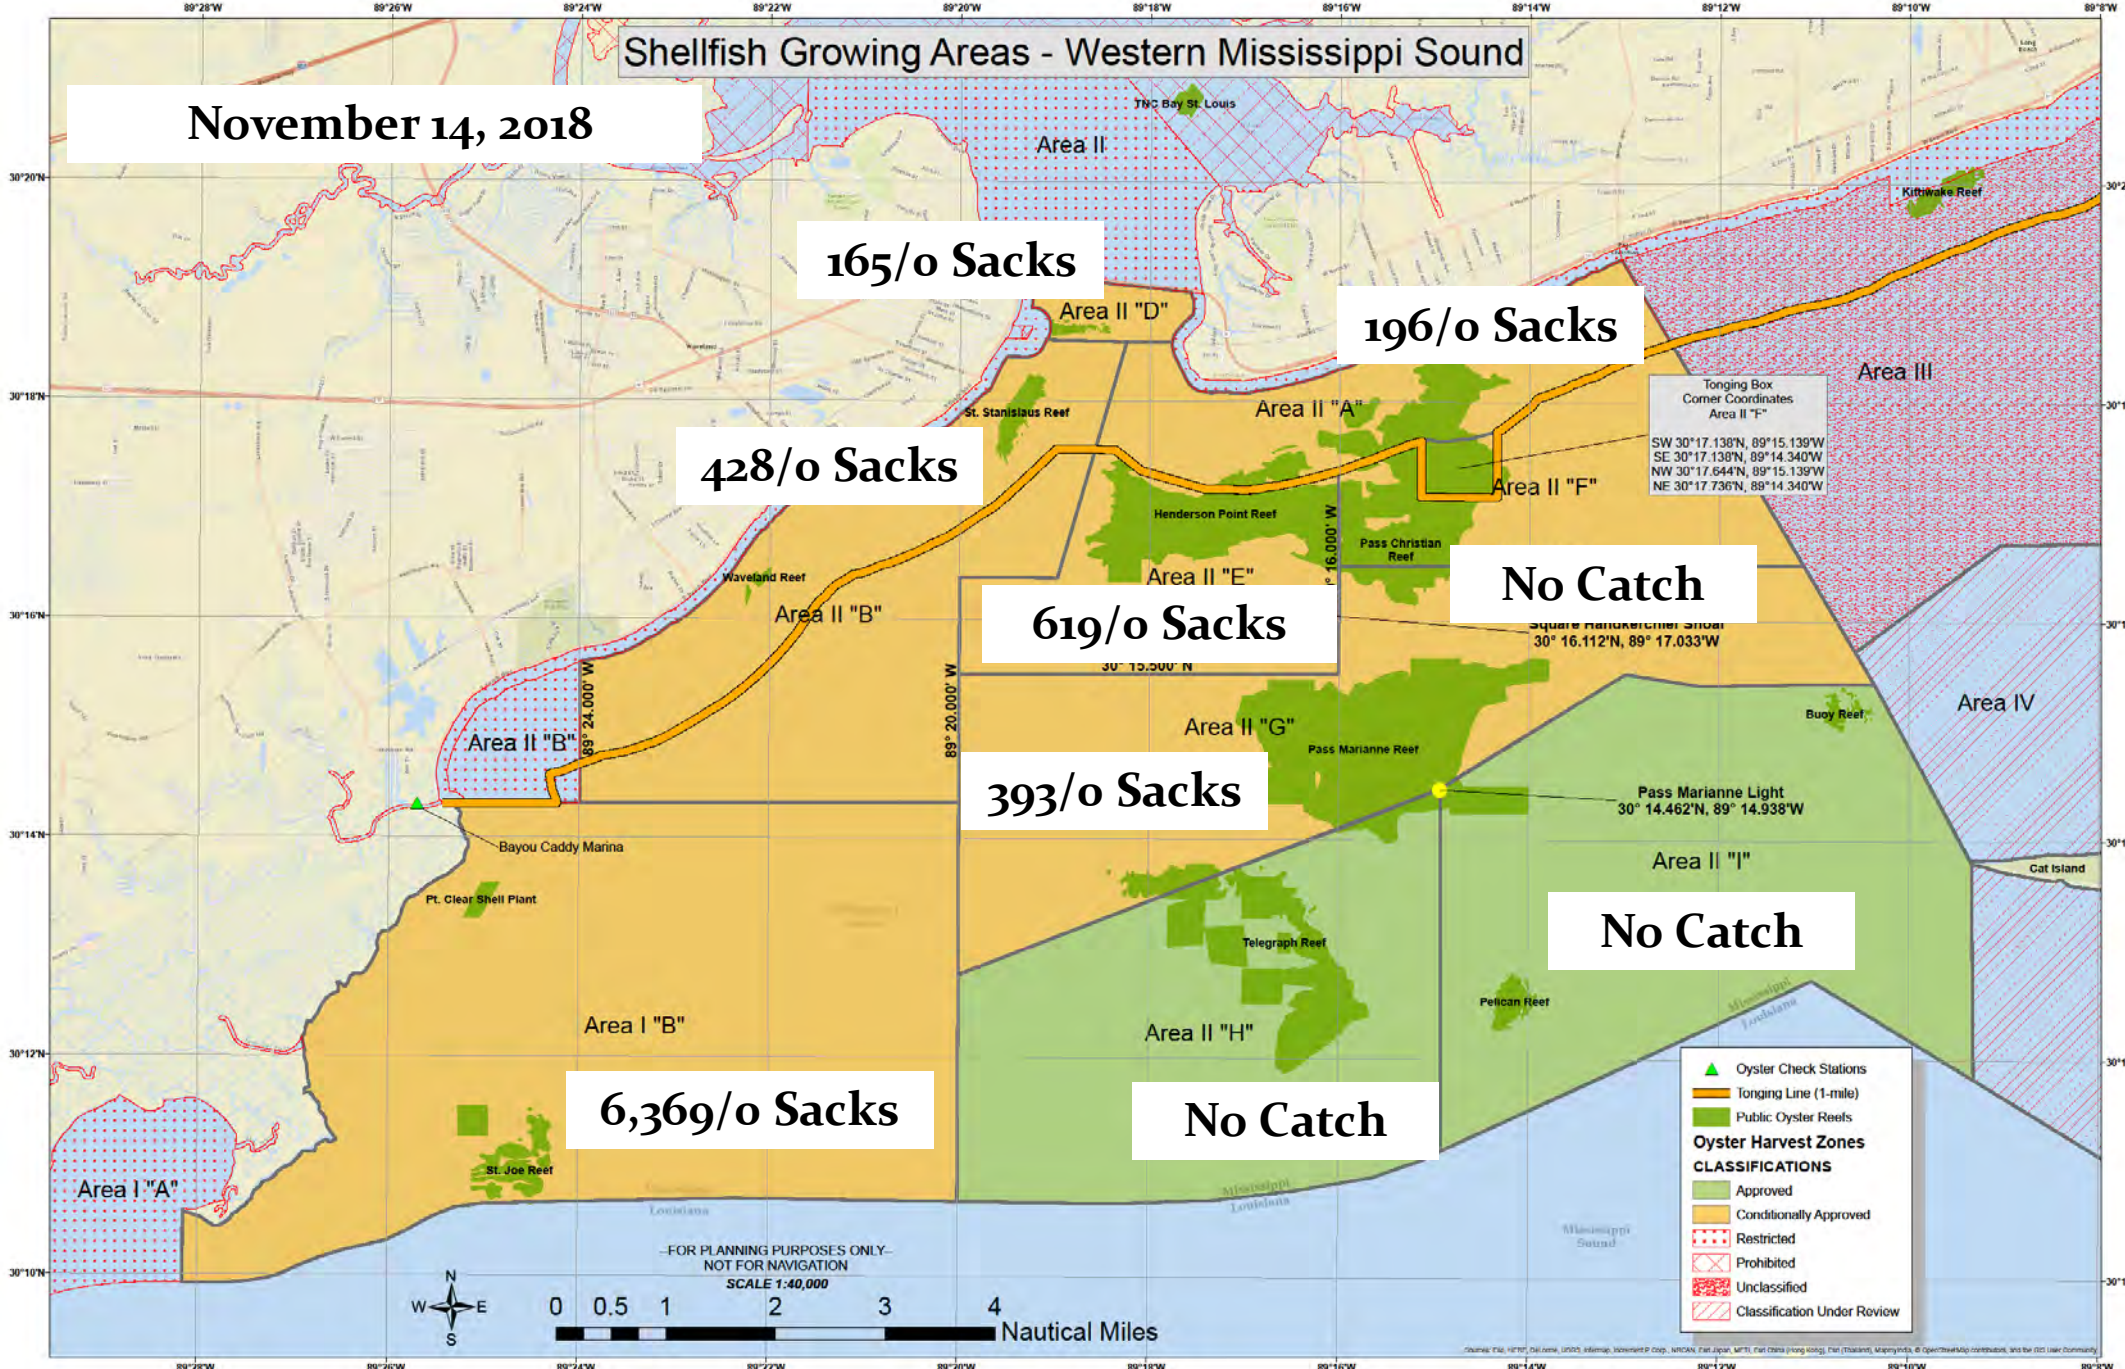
Shellfish Growing Areas - Western Mississippi Sound

November 14, 2018

89°28'W 89°26'W 89°24'W 89°22'W 89°20'W 89°18'W 89°16'W 89°14'W 89°12'W 89°10'W 89°8'W

30°20'N 30°18'N 30°16'N 30°14'N 30°12'N 30°10'N

TNC Bay St. Louis

Area II

Kittiwake Reef

165/0 Sacks

Area II "D"

196/0 Sacks

Area III

Tonging Box Corner Coordinates Area II "F"
SW 30°17.138'N, 89°15.139'W
SE 30°17.138'N, 89°14.340'W
NW 30°17.644'N, 89°15.139'W
NE 30°17.736'N, 89°14.340'W

St. Stanislaus Reef

Area II "A"

428/0 Sacks

Area II "F"

Henderson Point Reef

Pass Christian Reef

89° 16.000' W

Area II "E"

No Catch

Waveland Reef

Area II "B"

619/0 Sacks

Square Handkerchief Shoal
30° 16.112'N, 89° 17.033'W

30° 15.500' N

Area IV

89° 24.000' W

89° 20.000' W

Buoy Reef

Area II "B"

Area II "G"

Pass Marianne Reef

393/0 Sacks

Pass Marianne Light
30° 14.462'N, 89° 14.938'W

Bayou Caddy Marina

Area II "I"

Cat Island

Pt. Clear Shell Plant

Telegraph Reef

No Catch

Pelican Reef

Area I "B"

Area II "H"

Mississippi Louisiana

6,369/0 Sacks

No Catch

St. Joe Reef

Area I "A"

Louisiana

Mississippi Louisiana

Mississippi Sound

Oyster Check Stations
Tonging Line (1-mile)
Public Oyster Reefs
Oyster Harvest Zones
CLASSIFICATIONS
Approved
Conditionally Approved
Restricted
Prohibited
Unclassified
Classification Under Review

–FOR PLANNING PURPOSES ONLY–
NOT FOR NAVIGATION
SCALE 1:40,000

N W E S

0 0.5 1 2 3 4 Nautical Miles